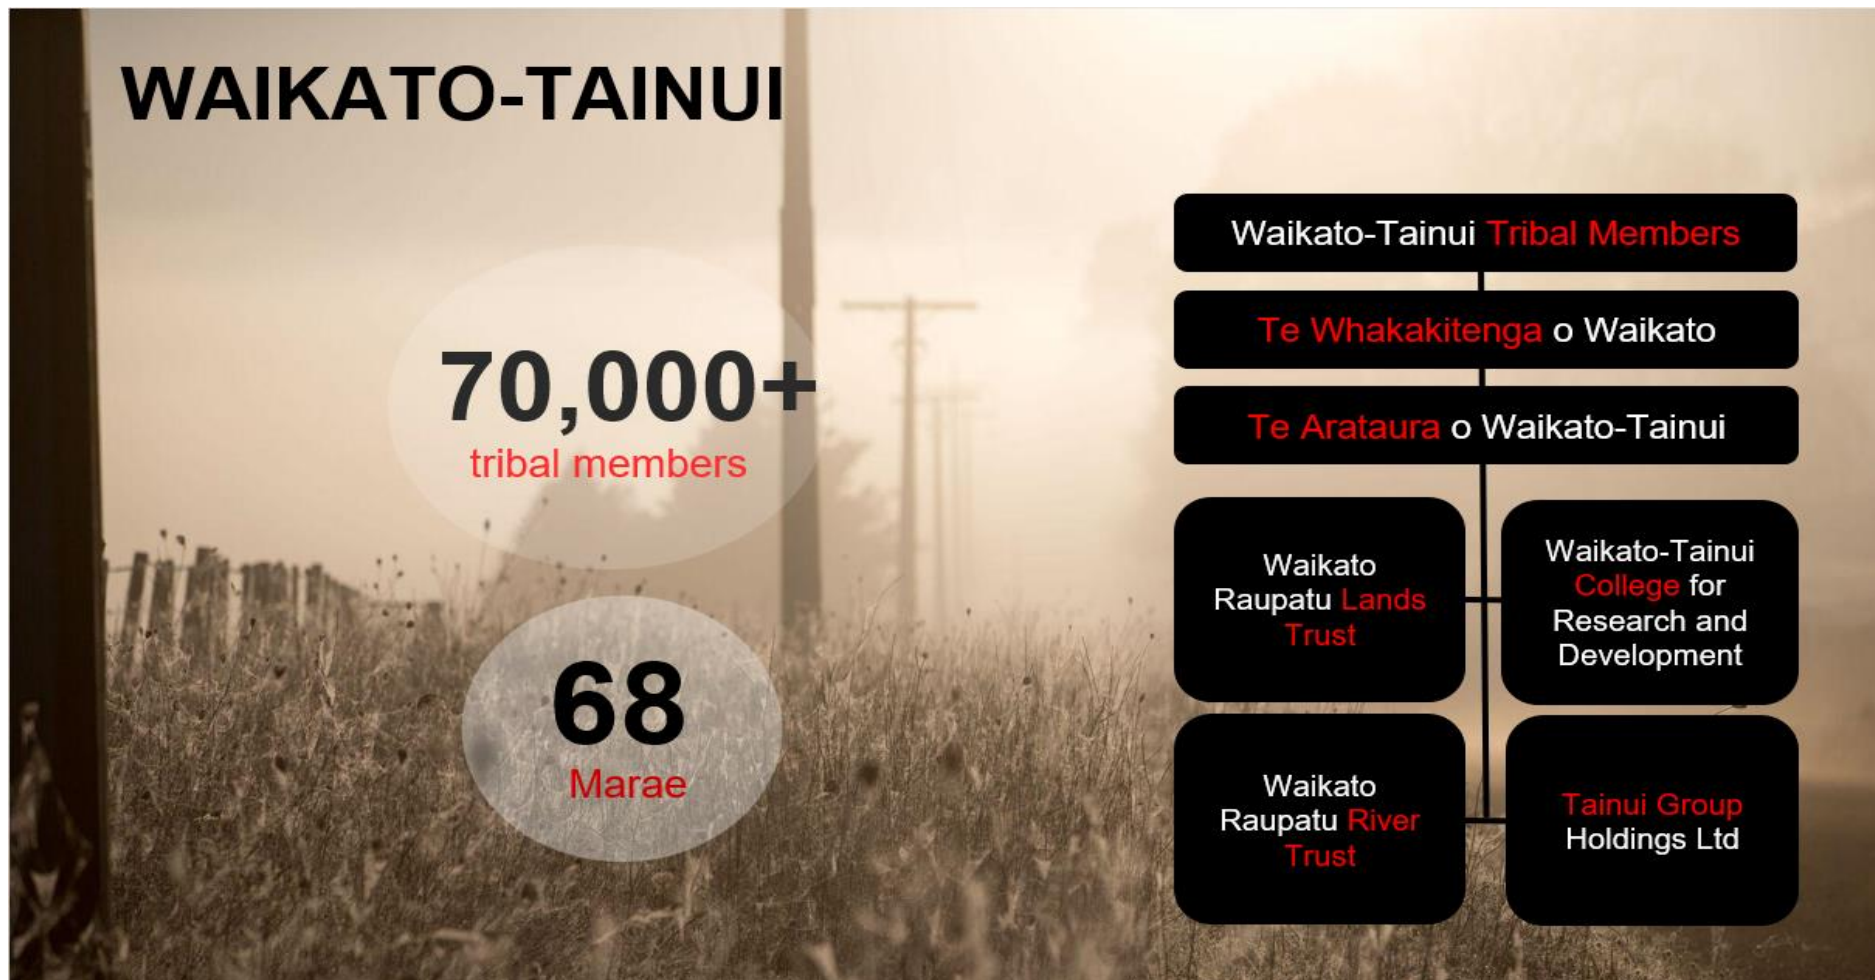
WAIKATO-TAINUI

70,000+
tribal members

68
Marae

Waikato-Tainui Tribal Members

Te Whakakitenga o Waikato

Te Arataura o Waikato-Tainui

Waikato Raupatu Lands Trust

Waikato-Tainui College for Research and Development

Waikato Raupatu River Trust

Tainui Group Holdings Ltd